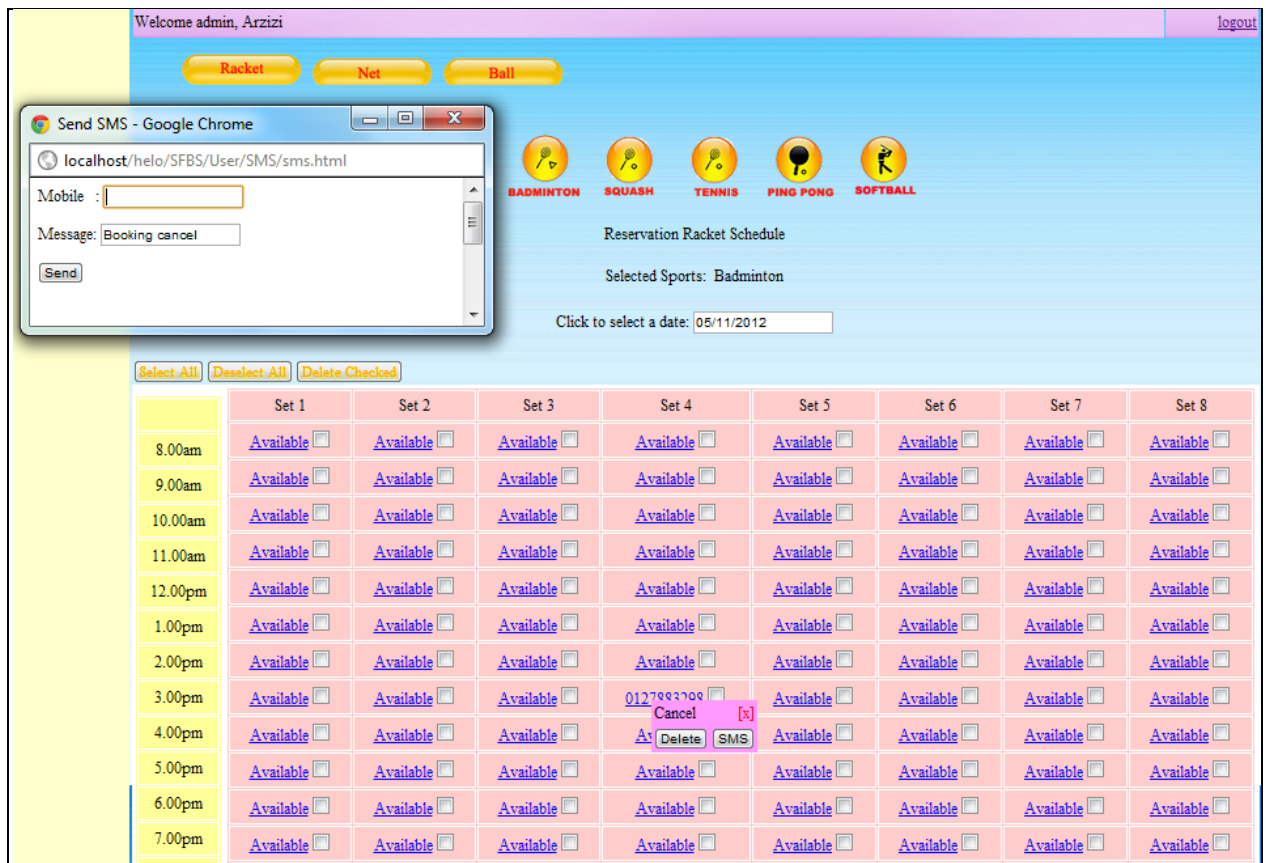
Welcome admin, Arzizi

logout

Racket Net Ball

Send SMS - Google Chrome

localhost/helo/SFBS/User/SMS/sms.html

Mobile :

Message: Booking cancel

Send

BADMINTON SQUASH TENNIS PING PONG SOFTBALL

Reservation Racket Schedule

Selected Sports: Badminton

Click to select a date: 05/11/2012

Select All Deselect All Delete Checked

| | Set 1 | Set 2 | Set 3 | Set 4 | Set 5 | Set 6 | Set 7 | Set 8 |
|---|---|---|---|---|---|---|---|---|
| 8.00am | Available | Available | Available | Available | Available | Available | Available | Available |
| 9.00am | Available | Available | Available | Available | Available | Available | Available | Available |
| 10.00am | Available | Available | Available | Available | Available | Available | Available | Available |
| 11.00am | Available | Available | Available | Available | Available | Available | Available | Available |
| 12.00pm | Available | Available | Available | Available | Available | Available | Available | Available |
| 1.00pm | Available | Available | Available | Available | Available | Available | Available | Available |
| 2.00pm | Available | Available | Available | Available | Available | Available | Available | Available |
| 3.00pm | Available | Available | Available | 0127883298 | Available | Available | Available | Available |
| 4.00pm | Available | Available | Available | A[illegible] | Available | Available | Available | Available |
| 5.00pm | Available | Available | Available | Available | Available | Available | Available | Available |
| 6.00pm | Available | Available | Available | Available | Available | Available | Available | Available |
| 7.00pm | Available | Available | Available | Available | Available | Available | Available | Available |

Cancel [x]

Delete SMS